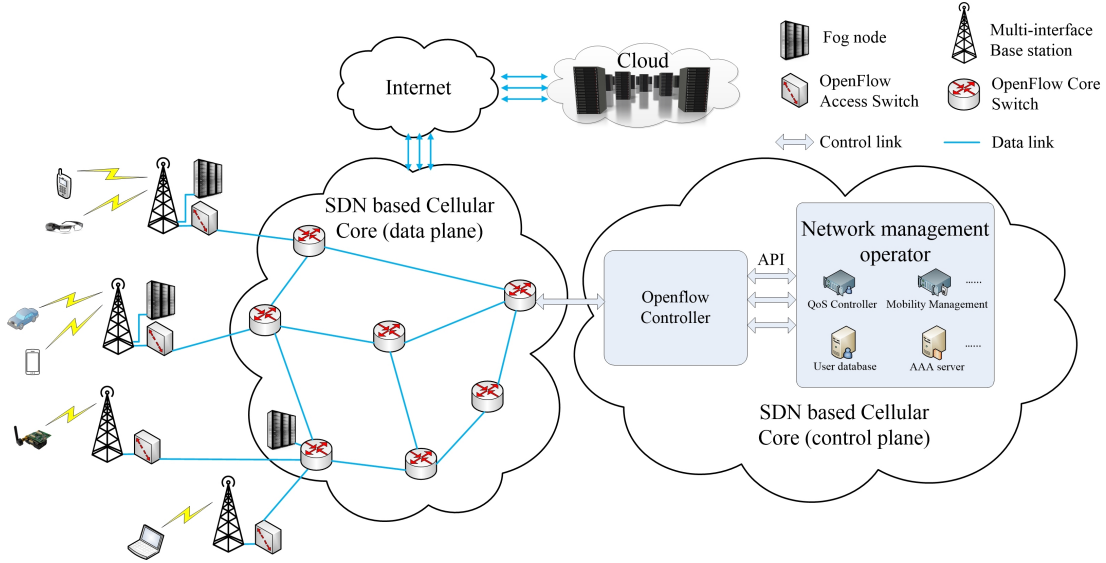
Fog node

Multi-interface Base station

OpenFlow Access Switch

OpenFlow Core Switch

Control link

Data link

Internet

Cloud

SDN based Cellular Core (data plane)

Network management operator

API

Openflow Controller

QoS Controller

Mobility Management

......

User database

AAA server

......

SDN based Cellular Core (control plane)